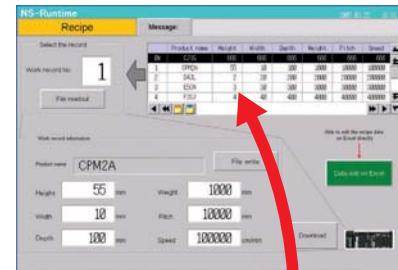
NS-Runtime

Recipe

Message:

Select the record

Work record No.

1

File readout

| | Product name | Height | Width | Depth | Height | Pitch | Speed |
|---|---|---|---|---|---|---|---|
| 0 | CJ1G | 100 | 100 | 100 | 100 | 100 | 100 |
| 1 | CPM2A | 55 | 10 | 100 | 1000 | 10000 | 100000 |
| 2 | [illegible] | 2 | 20 | 200 | 2000 | 20000 | 200000 |
| 3 | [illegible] | 3 | 30 | 300 | 3000 | 30000 | 300000 |
| 4 | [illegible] | 4 | 40 | 400 | 4000 | 40000 | 400000 |

Work record information

Product name

CPM2A

File write

Height

55

mm

Weight

1000

mm

Width

10

mm

Pitch

10000

mm

Depth

100

mm

Speed

100000

cm/min

Download

Able to edit the recipe data on Excel directly

Data edit on Excel